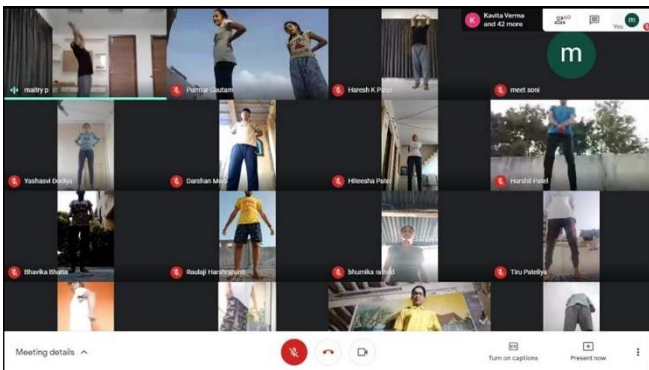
maitry p
Parmar Gautam
Haresh K Patel
meet soni
Kavita Verma and 42 more
You
m
Yashasvi Dodiya
Darshan Modi
Hiteesha Patel
Harshil Patel
Bhavika Bhatia
Raulaji Harshrajsinh
bhumika rathod
Tiru Pateliya
Meeting details
Turn on captions
Present now